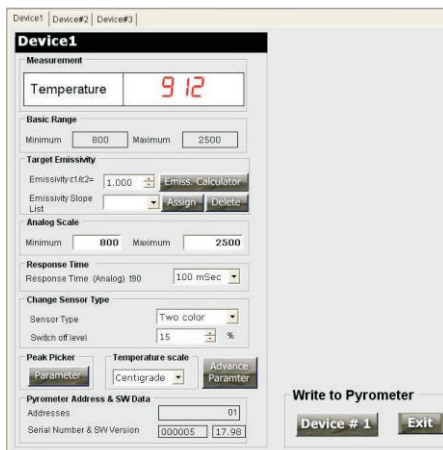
Device1 | Device#2 | Device#3

Device1

Measurement

Temperature 912

Basic Range

Minimum 800 Maximum 2500

Target Emissivity

Emissivity c1/c2= 1.000 Emiss. Calculator

Emissivity Slope List Assign Delete

Analog Scale

Minimum 800 Maximum 2500

Response Time

Response Time (Analog) t90 100 mSec

Change Sensor Type

Sensor Type Two color

Switch off level 15 %

Peak Picker

Parameter

Temperature scale

Centigrade

Advance Paramter

Pyrometer Address & SW Data

Addresses 01

Serial Number & SW Version 000005 17.98

Write to Pyrometer

Device # 1

Exit